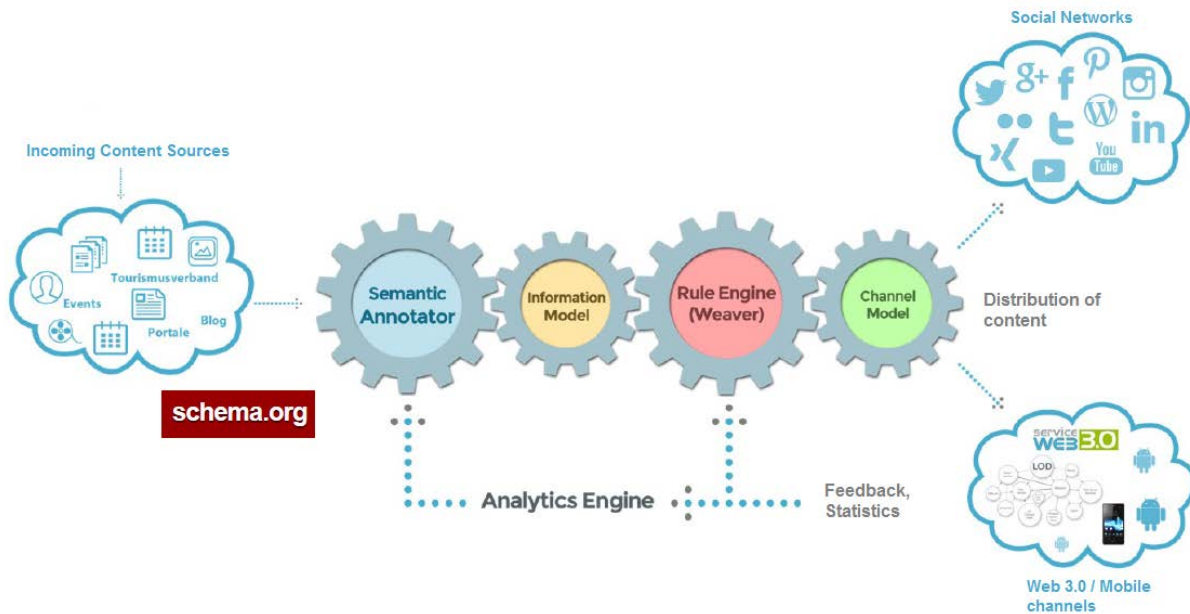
Social Networks

g+ f P in
You Tube

Incoming Content Sources

Tourismusverband
Events
Blog
Portale

schema.org

Semantic Annotator

Information Model

Rule Engine (Weaver)

Channel Model

Distribution of content

Analytics Engine

Feedback, Statistics

service WEB 3.0
LOD

Web 3.0 / Mobile channels